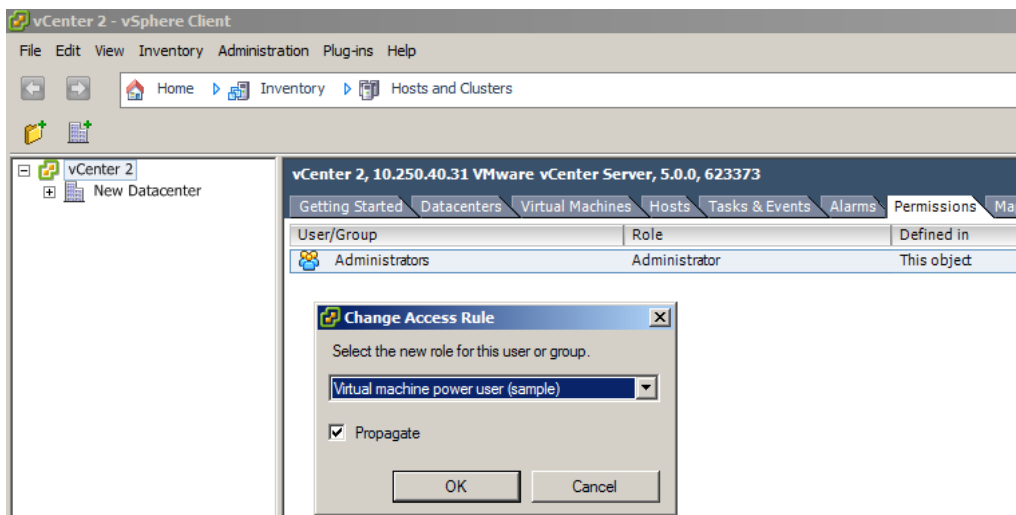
vCenter 2 - vSphere Client

File Edit View Inventory Administration Plug-ins Help

Home Inventory Hosts and Clusters

vCenter 2
New Datacenter

vCenter 2, 10.250.40.31 VMware vCenter Server, 5.0.0, 623373

Getting Started Datacenters Virtual Machines Hosts Tasks & Events Alarms Permissions Ma

| User/Group | Role | Defined in |
|---|---|---|
| Administrators | Administrator | This object |

Change Access Rule

Select the new role for this user or group.

Virtual machine power user (sample)

Propagate

OK Cancel